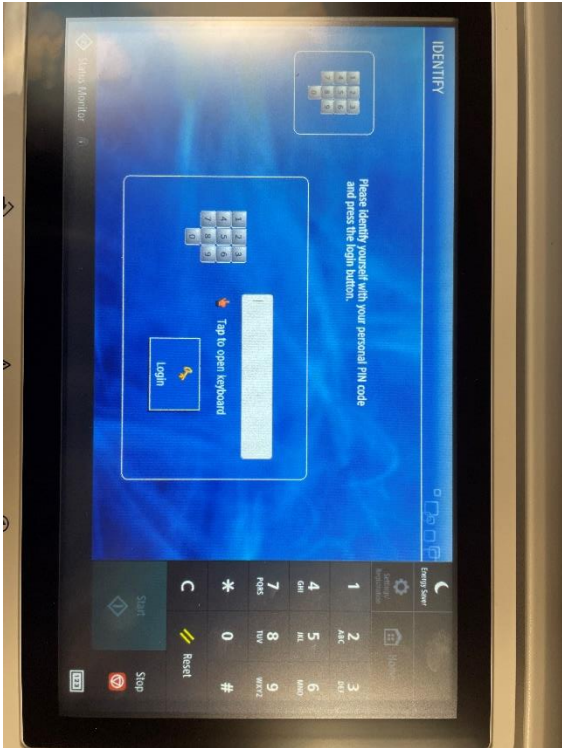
IDENTIFY

Please identify yourself with your personal PIN code and press the login button.

1 2 3
4 5 6
7 8 9
0

Tap to open keyboard

Login

Status Monitor

Energy Saver

Settings/Registration

Home

1
2 ABC
3 DEF
4 GHI
5 JKL
6 MNO
7 PQRS
8 TUV
9 WXYZ
*
0
#
C
Reset

Start

Stop